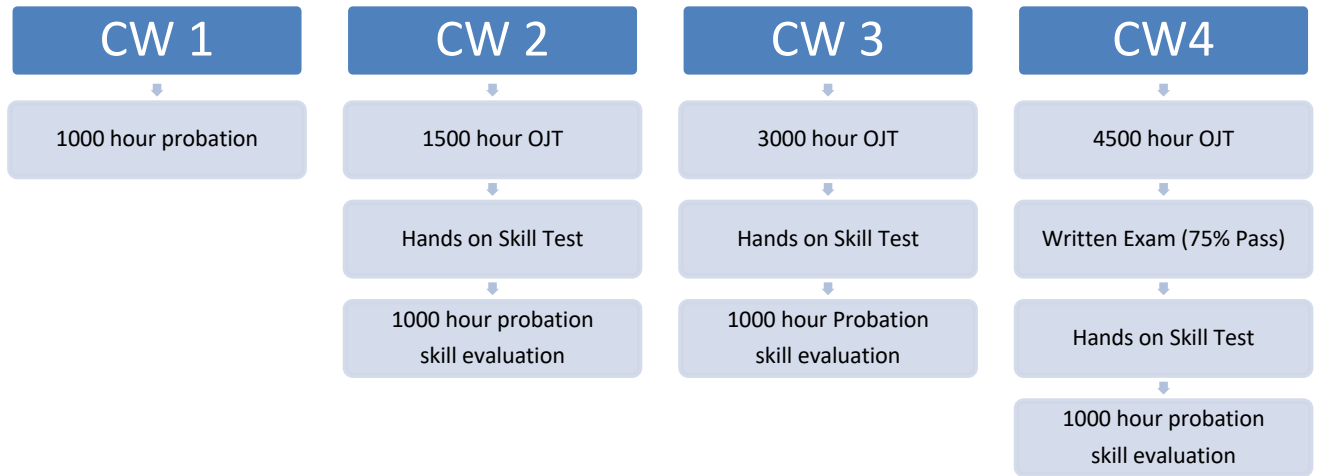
CW 1

1000 hour probation

CW 2

1500 hour OJT

Hands on Skill Test

1000 hour probation skill evaluation

CW 3

3000 hour OJT

Hands on Skill Test

1000 hour Probation skill evaluation

CW4

4500 hour OJT

Written Exam (75% Pass)

Hands on Skill Test

1000 hour probation skill evaluation